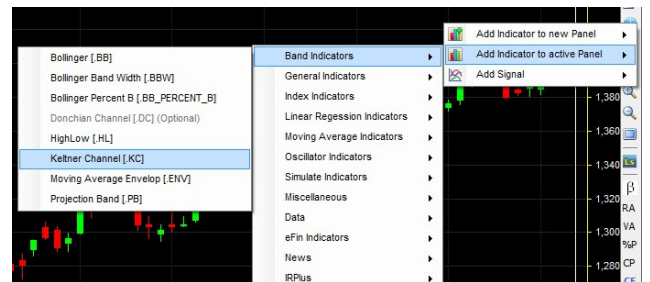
Add Indicator to new Panel
Add Indicator to active Panel
Add Signal

Band Indicators
General Indicators
Index Indicators
Linear Regession Indicators
Moving Average Indicators
Oscillator Indicators
Simulate Indicators
Miscellaneous
Data
eFin Indicators
News
IRPlus

Bollinger [.BB]
Bollinger Band Width [.BBW]
Bollinger Percent B [.BB_PERCENT_B]
Donchian Channel [.DC] (Optional)
HighLow [.HL]
Keltner Channel [.KC]
Moving Average Envelop [.ENV]
Projection Band [.PB]

1,380
1,360
1,340
1,320
1,300
1,280

LS
β
RA
VA
%P
CP